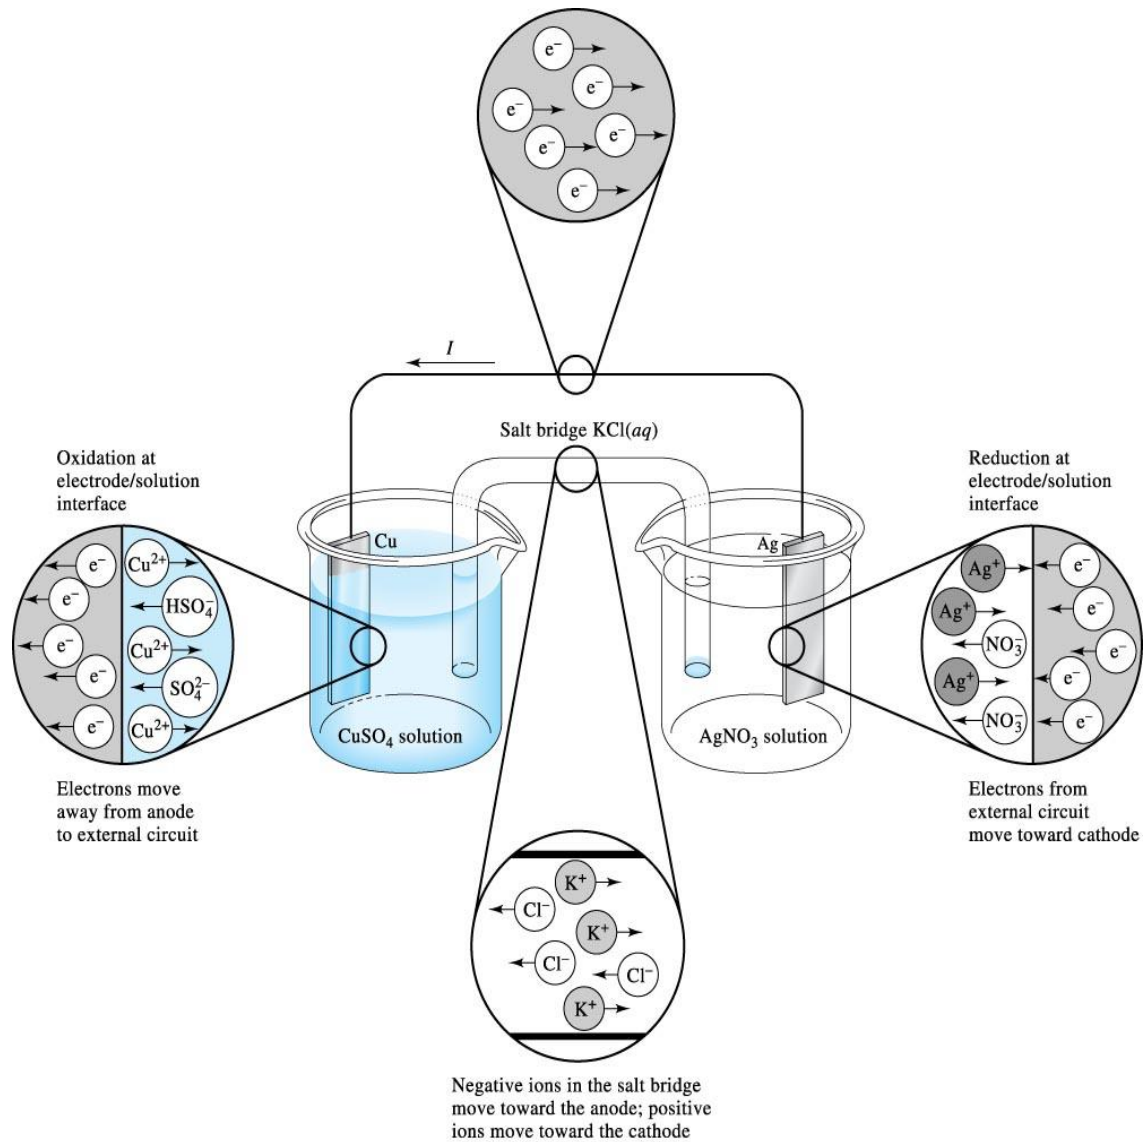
$e^-$
$e^-$
$e^-$
$e^-$
$e^-$
$e^-$

$I$

Salt bridge KCl($aq$)

Oxidation at electrode/solution interface

$e^-$ $Cu^{2+}$
$e^-$ $HSO_4^-$
$e^-$ $Cu^{2+}$
$e^-$ $SO_4^{2-}$
$e^-$ $Cu^{2+}$

Electrons move away from anode to external circuit

Cu

$CuSO_4$ solution

Ag

$AgNO_3$ solution

Reduction at electrode/solution interface

$Ag^+$ $e^-$
$Ag^+$ $e^-$
$NO_3^-$ $e^-$
$Ag^+$ $e^-$
$NO_3^-$ $e^-$

Electrons from external circuit move toward cathode

$K^+$
$Cl^-$
$K^+$
$Cl^-$
$Cl^-$
$K^+$

Negative ions in the salt bridge move toward the anode; positive ions move toward the cathode